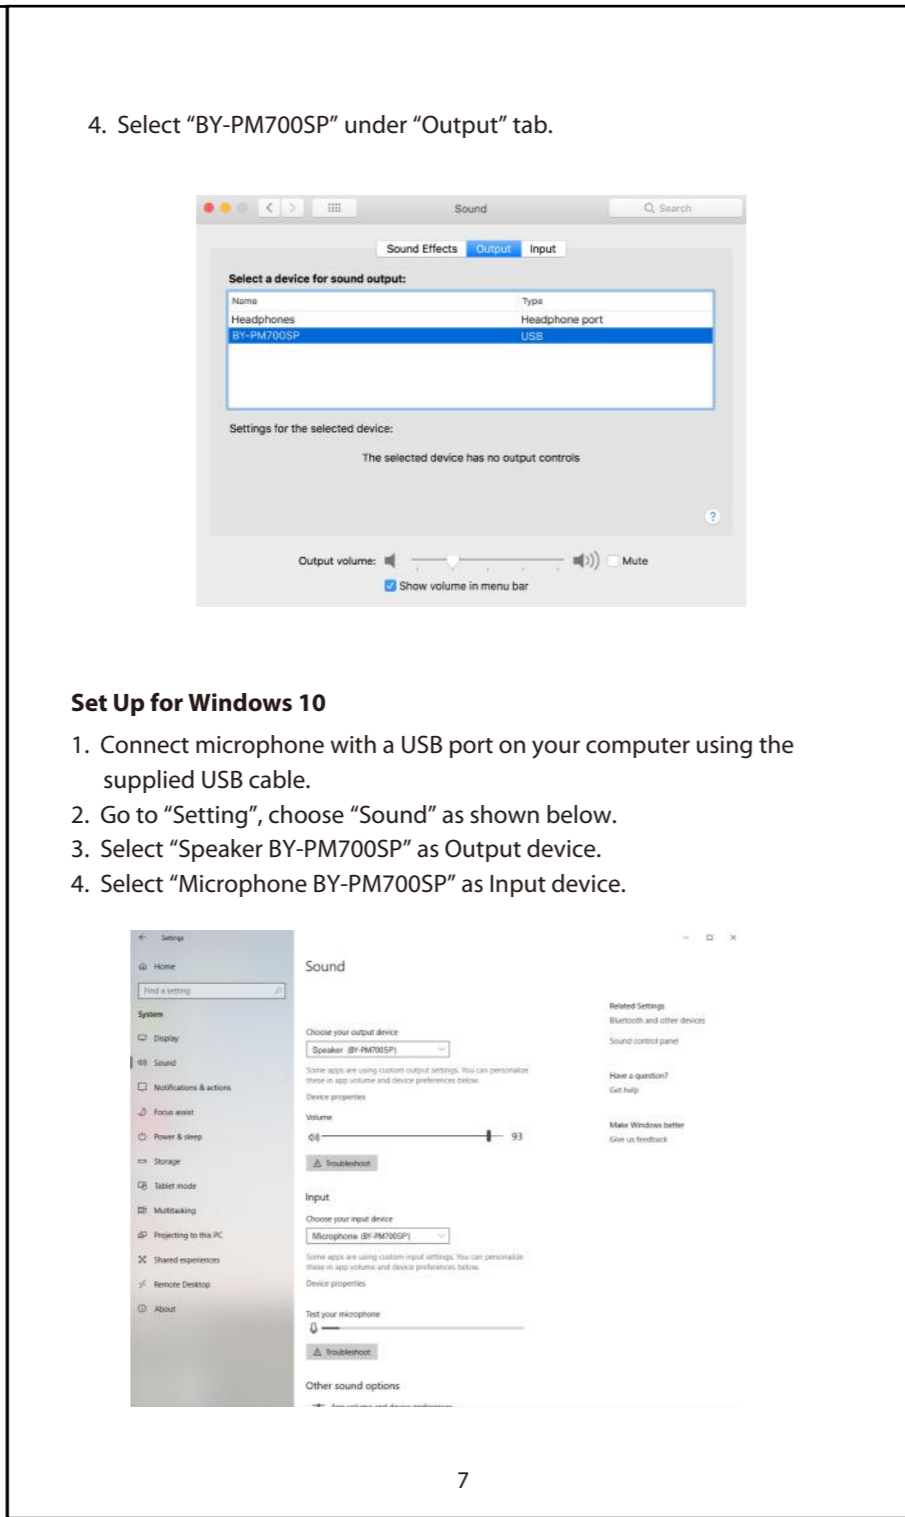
4. Select “BY-PM700SP” under “Output” tab.

Sound

Search

Sound Effects Output Input

Select a device for sound output:

| Name | Type |
|---|---|
| Headphones | Headphone port |
| BY-PM700SP | USB |

Settings for the selected device:

The selected device has no output controls

?

Output volume: Mute

Show volume in menu bar

**Set Up for Windows 10**

1. Connect microphone with a USB port on your computer using the supplied USB cable.
2. Go to “Setting”, choose “Sound” as shown below.
3. Select “Speaker BY-PM700SP” as Output device.
4. Select “Microphone BY-PM700SP” as Input device.

Settings

Home

Find a setting

System

Display

Sound

Notifications & actions

Focus assist

Power & sleep

Storage

Tablet mode

Multitasking

Projecting to this PC

Shared experiences

Remote Desktop

About

Sound

Choose your output device

Speaker (BY-PM700SP)

Some apps are using custom output settings. You can personalize these in app volume and device preferences below.

Device properties

Volume

93

Troubleshoot

Input

Choose your input device

Microphone (BY-PM700SP)

Some apps are using custom input settings. You can personalize these in app volume and device preferences below.

Device properties

Test your microphone

Troubleshoot

Other sound options

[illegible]

Related Settings

Bluetooth and other devices

Sound control panel

Have a question?

Get help

Make Windows better

Give us feedback

7